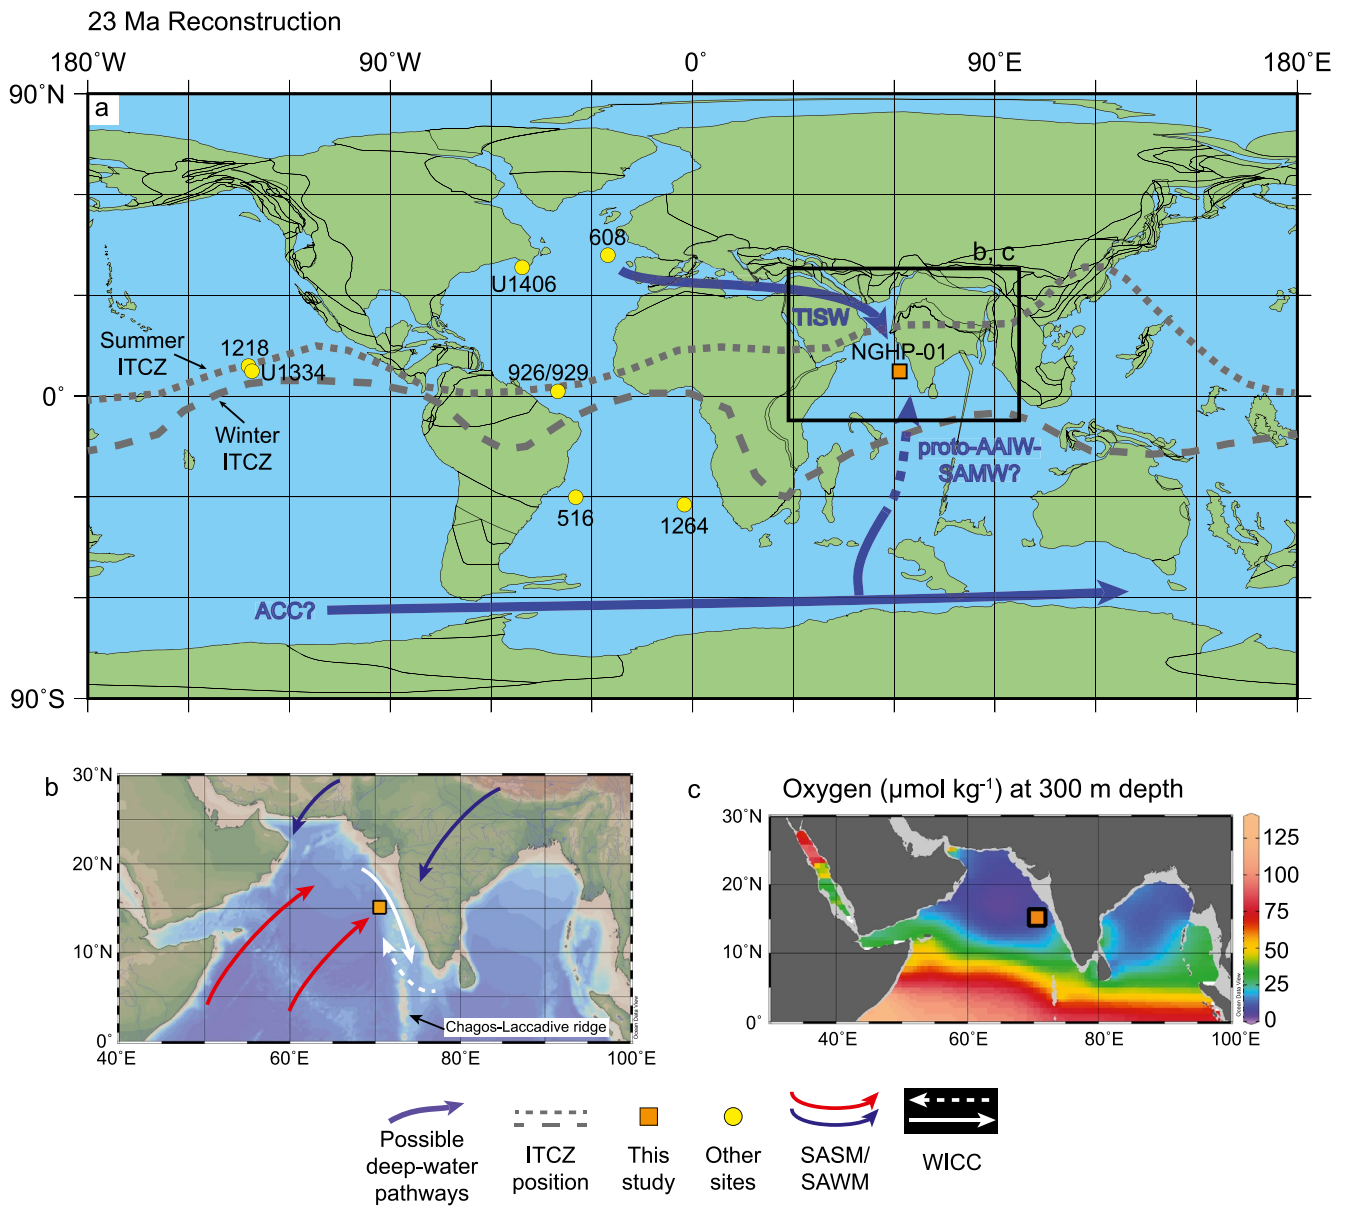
23 Ma Reconstruction

180˚W 90˚W 0˚ 90˚E 180˚E

90˚N

a

0˚

90˚S

b, c

608

U1406

TISW

Summer ITCZ

1218

U1334

926/929

NGHP-01

Winter ITCZ

proto-AAIW-SAMW?

516

1264

ACC?

b

30˚N

20˚N

10˚N

0˚

40˚E 60˚E 80˚E 100˚E

Chagos-Laccadive ridge

Ocean Data View

c

Oxygen (μmol kg$^{-1}$) at 300 m depth

30˚N

20˚N

10˚N

0˚

40˚E 60˚E 80˚E 100˚E

125

100

75

50

25

0

Ocean Data View

Possible deep-water pathways

ITCZ position

This study

Other sites

SASM/ SAWM

WICC